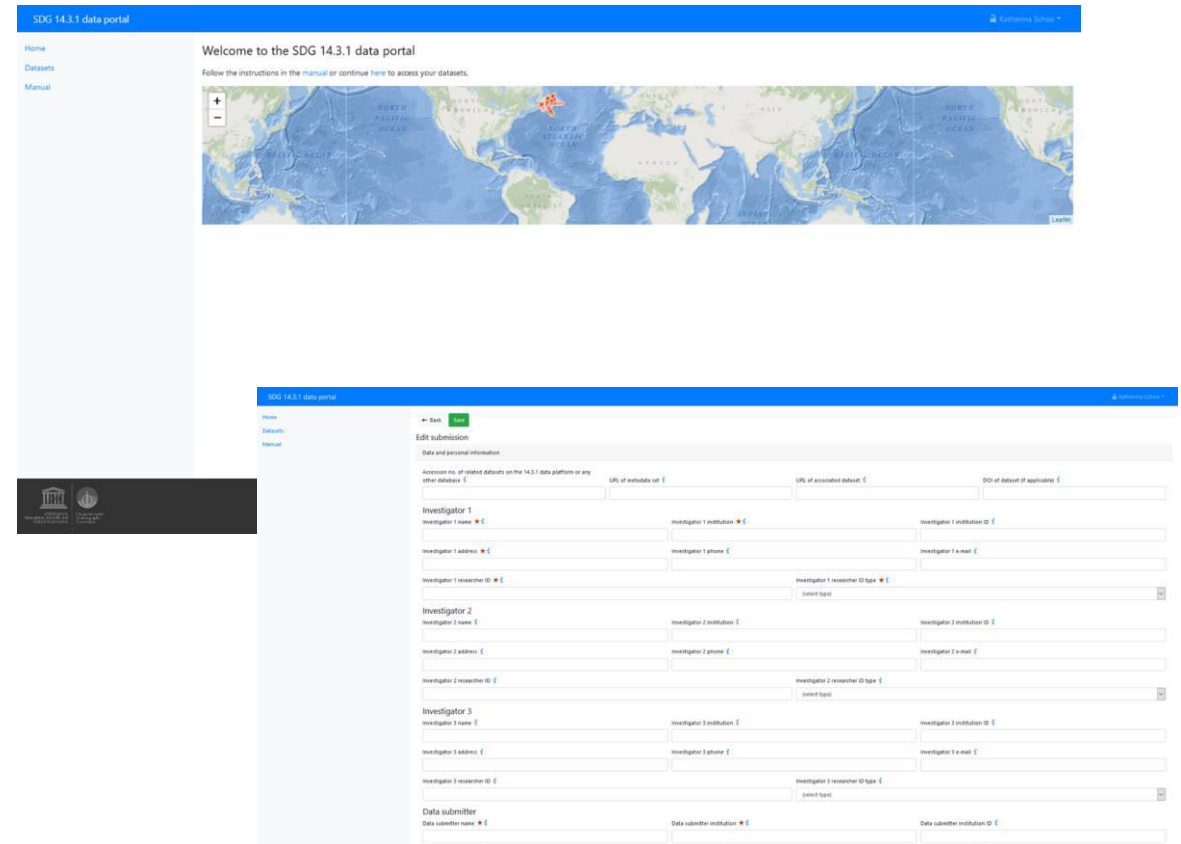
SDG 14.3.1 data portal

Katherina Schoo

Home
Datasets
Manual

Welcome to the SDG 14.3.1 data portal

Follow the instructions in the manual or continue here to access your datasets.

+
−

NORTH PACIFIC OCEAN
NORTH AMERICA
NORTH ATLANTIC OCEAN
ASIA
AFRICA
NORTH PACIFIC OCEAN
PACIFIC OCEAN
Leaflet

SDG 14.3.1 data portal

Katherina Schoo

Home
Datasets
Manual

← Back
Save

Edit submission

Data and personal information

Accession no. of related datasets on the 14.3.1 data platform or any other database
URL of metadata set
URL of associated dataset
DOI of dataset (if applicable)

Investigator 1
Investigator 1 name ★
Investigator 1 institution ★
Investigator 1 institution ID
Investigator 1 address ★
Investigator 1 phone
Investigator 1 e-mail
Investigator 1 researcher ID ★
Investigator 1 researcher ID type ★
(select type)

Investigator 2
Investigator 2 name
Investigator 2 institution
Investigator 2 institution ID
Investigator 2 address
Investigator 2 phone
Investigator 2 e-mail
Investigator 2 researcher ID
Investigator 2 researcher ID type
(select type)

Investigator 3
Investigator 3 name
Investigator 3 institution
Investigator 3 institution ID
Investigator 3 address
Investigator 3 phone
Investigator 3 e-mail
Investigator 3 researcher ID
Investigator 3 researcher ID type
(select type)

Data submitter
Data submitter name ★
Data submitter institution ★
Data submitter institution ID